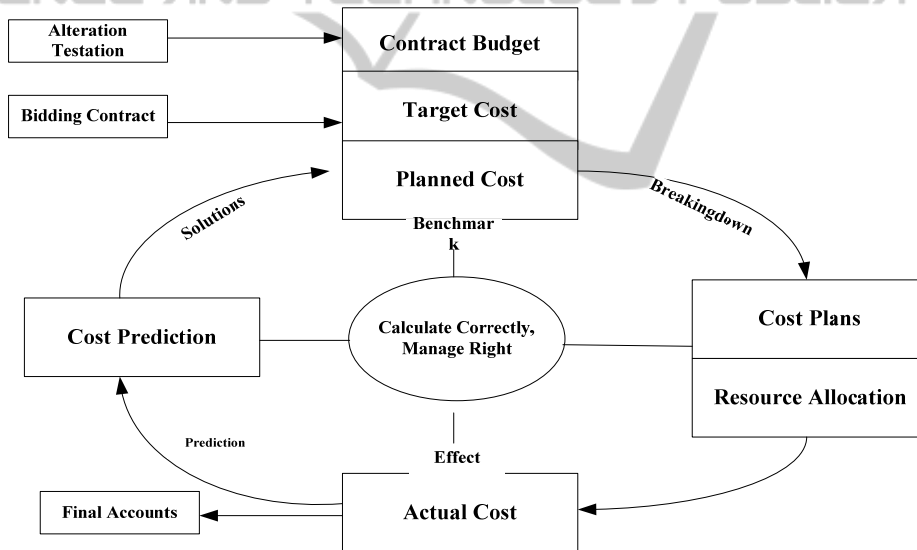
Alteration Testation

Contract Budget

Bidding Contract

Target Cost

Planned Cost

Solutions

Breakingdown

Benchmar k

Cost Prediction

Calculate Correctly, Manage Right

Cost Plans

Resource Allocation

Prediction

Effect

Final Accounts

Actual Cost